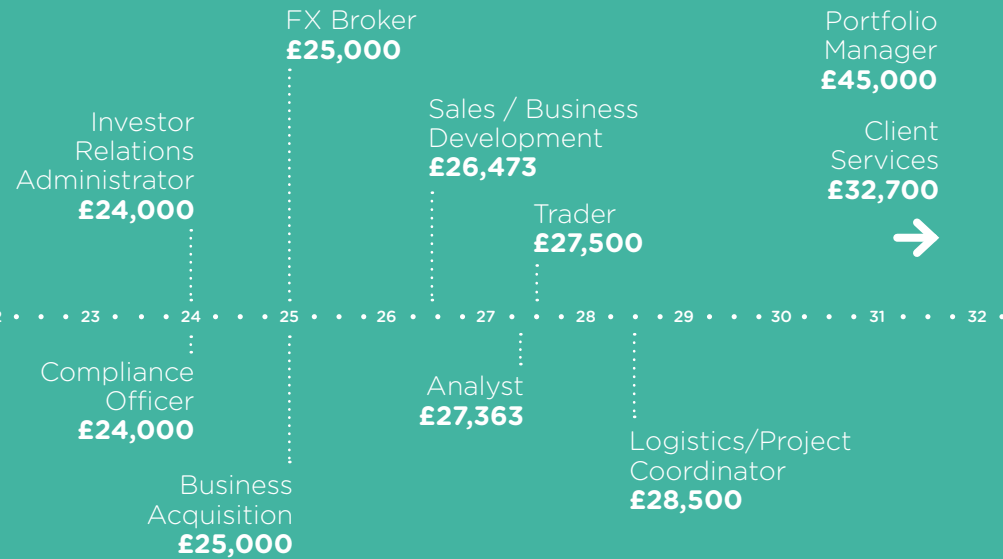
FX Broker
£25,000

Portfolio Manager
£45,000

Investor Relations Administrator
£24,000

Sales / Business Development
£26,473

Client Services
£32,700

Trader
£27,500

23 24 25 26 27 28 29 30 31 32

Compliance Officer
£24,000

Analyst
£27,363

Logistics/Project Coordinator
£28,500

Business Acquisition
£25,000